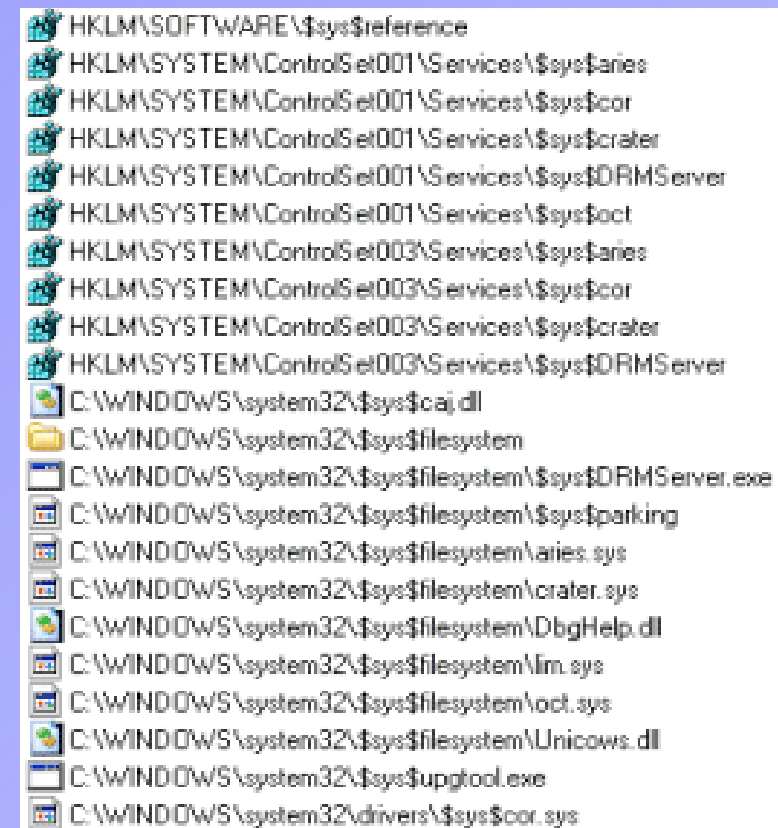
HKLM\SOFTWARE\$sys$reference
HKLM\SYSTEM\ControlSet001\Services\$sys$aries
HKLM\SYSTEM\ControlSet001\Services\$sys$cor
HKLM\SYSTEM\ControlSet001\Services\$sys$crater
HKLM\SYSTEM\ControlSet001\Services\$sys$DRMServer
HKLM\SYSTEM\ControlSet001\Services\$sys$oct
HKLM\SYSTEM\ControlSet003\Services\$sys$aries
HKLM\SYSTEM\ControlSet003\Services\$sys$cor
HKLM\SYSTEM\ControlSet003\Services\$sys$crater
HKLM\SYSTEM\ControlSet003\Services\$sys$DRMServer
C:\WINDOWS\system32\$sys$caj.dll
C:\WINDOWS\system32\$sys$filesystem
C:\WINDOWS\system32\$sys$filesystem\$sys$DRMServer.exe
C:\WINDOWS\system32\$sys$filesystem\$sys$parking
C:\WINDOWS\system32\$sys$filesystem\aries.sys
C:\WINDOWS\system32\$sys$filesystem\crater.sys
C:\WINDOWS\system32\$sys$filesystem\DbgHelp.dll
C:\WINDOWS\system32\$sys$filesystem\lim.sys
C:\WINDOWS\system32\$sys$filesystem\oct.sys
C:\WINDOWS\system32\$sys$filesystem\Unicows.dll
C:\WINDOWS\system32\$sys$upgtool.exe
C:\WINDOWS\system32\drivers\$sys$cor.sys